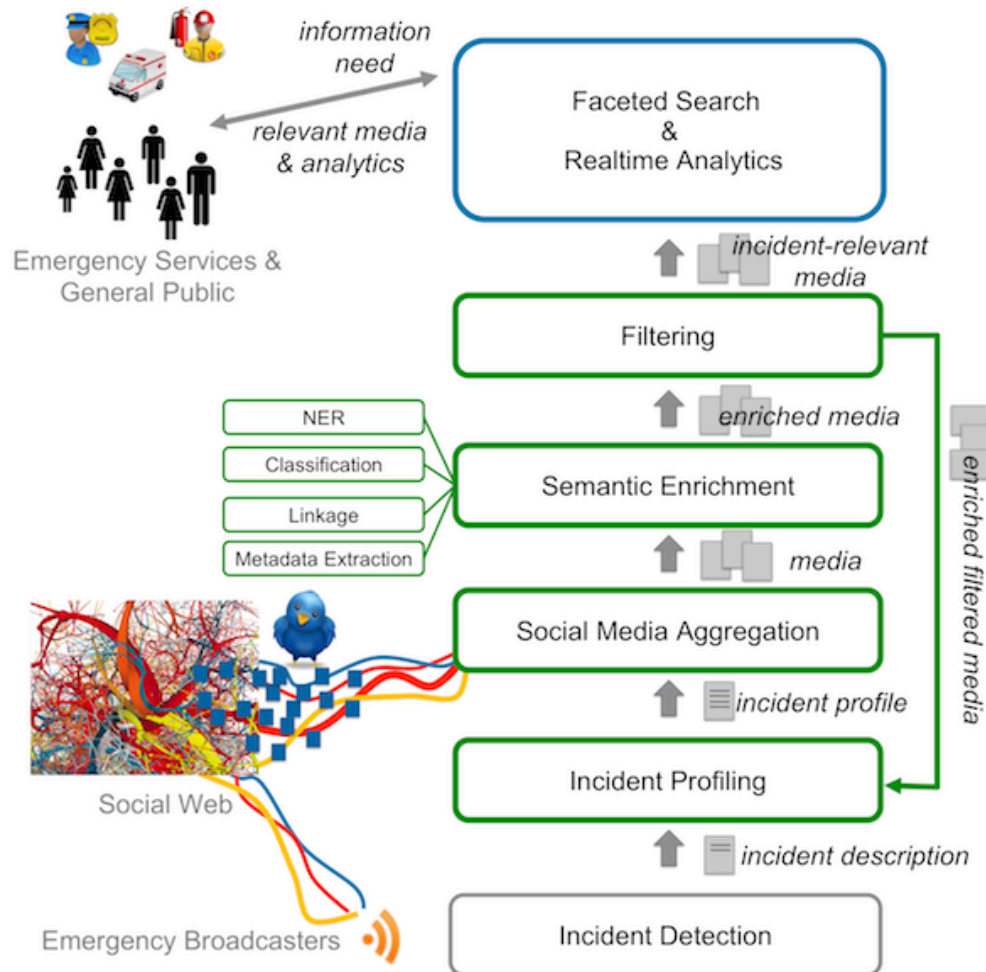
information need

relevant media & analytics

Emergency Services & General Public

Faceted Search & Realtime Analytics

incident-relevant media

Filtering

enriched media

NER

Classification

Linkage

Metadata Extraction

Semantic Enrichment

media

enriched filtered media

Social Media Aggregation

incident profile

Social Web

Incident Profiling

incident description

Emergency Broadcasters

Incident Detection